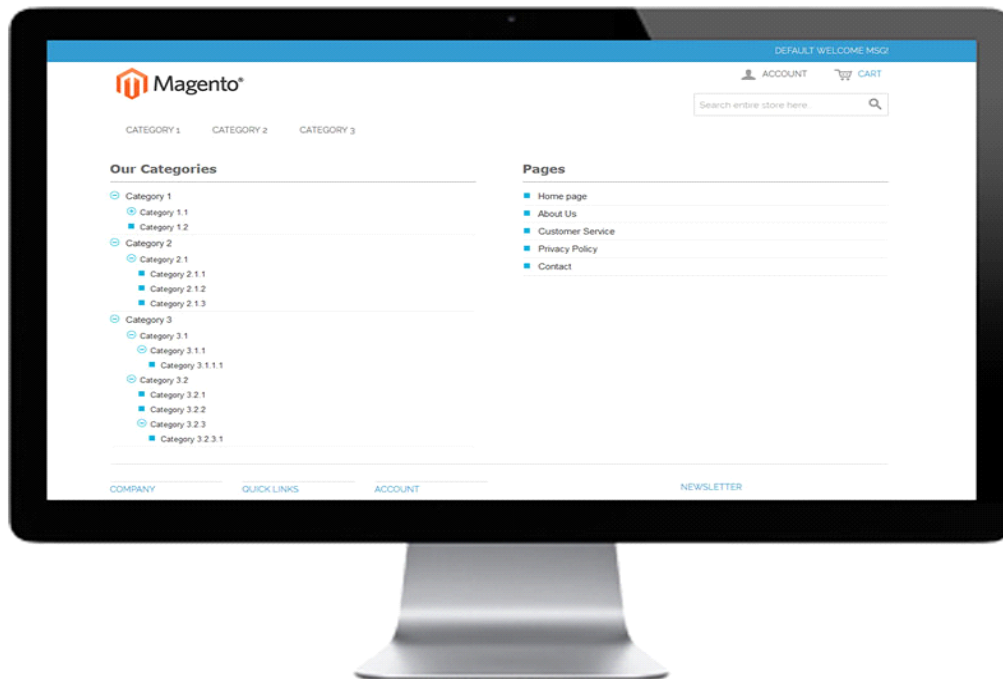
DEFAULT WELCOME MSG!

Magento®

ACCOUNT CART

Search entire store here...

CATEGORY 1 CATEGORY 2 CATEGORY 3

Our Categories

Category 1
Category 1.1
Category 1.2
Category 2
Category 2.1
Category 2.1.1
Category 2.1.2
Category 2.1.3
Category 3
Category 3.1
Category 3.1.1
Category 3.1.1.1
Category 3.2
Category 3.2.1
Category 3.2.2
Category 3.2.3
Category 3.2.3.1

Pages

Home page
About Us
Customer Service
Privacy Policy
Contact

COMPANY QUICK LINKS ACCOUNT NEWSLETTER